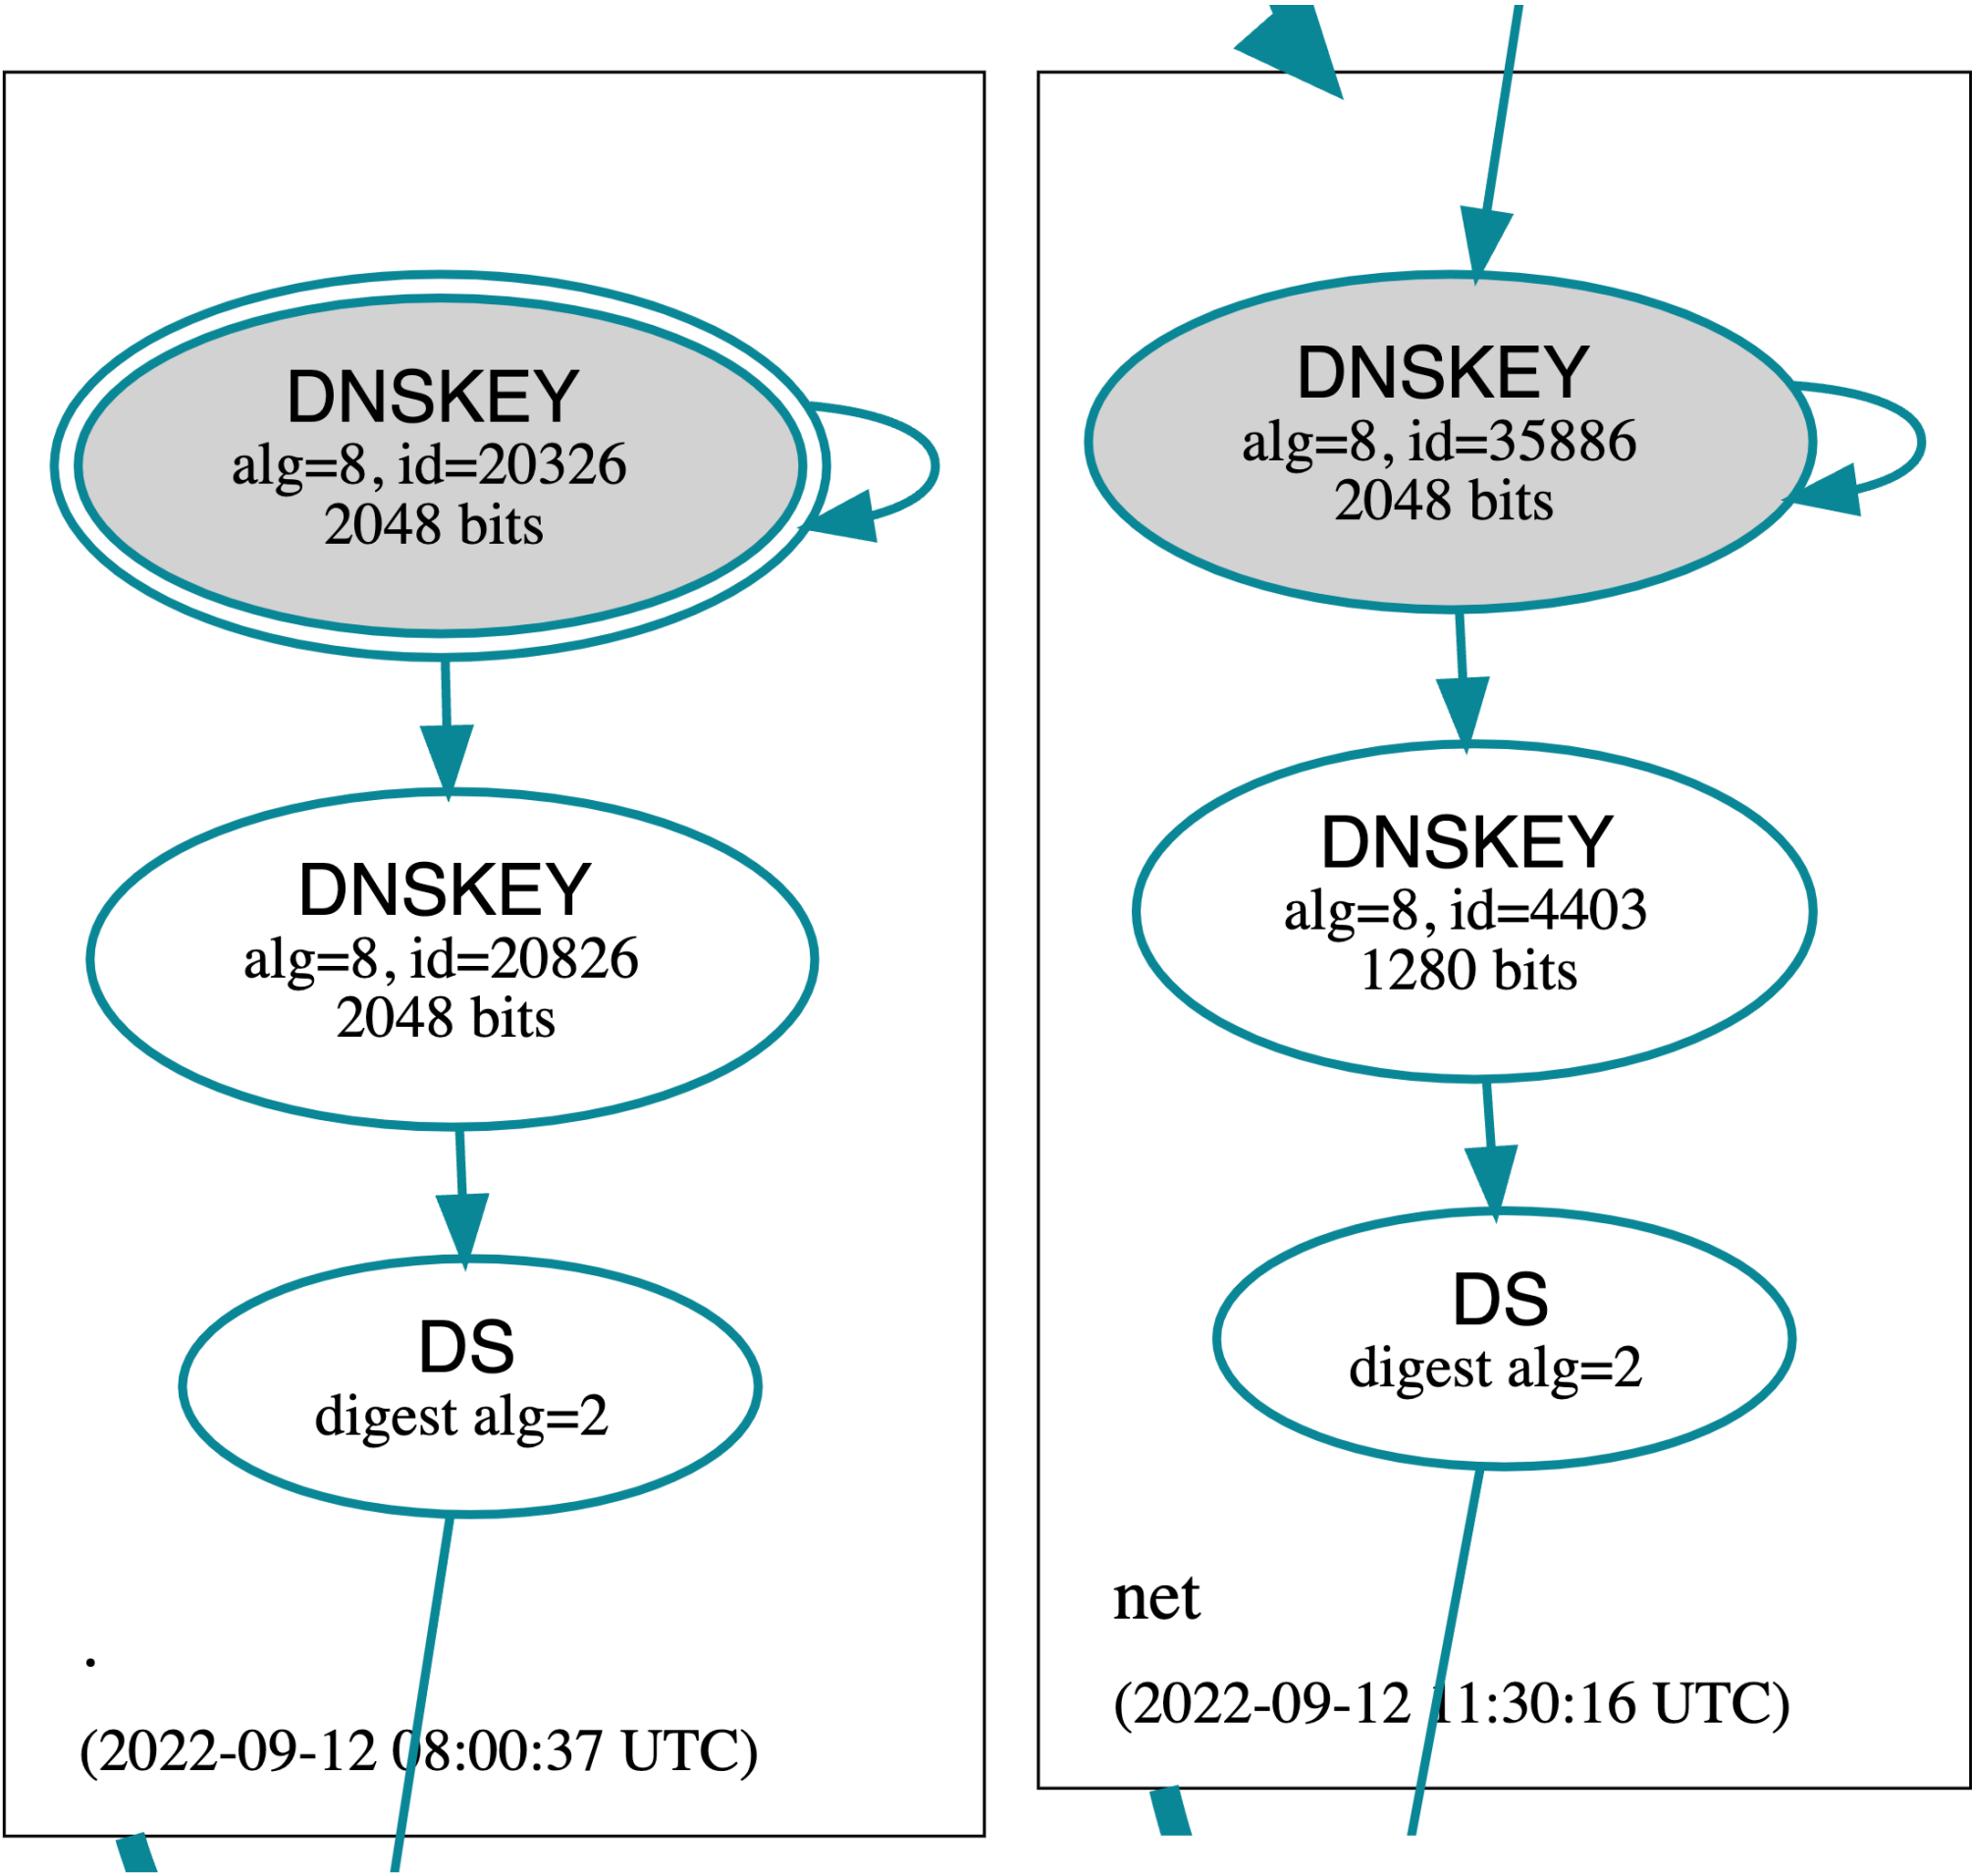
DNSKEY
alg=8, id=20326
2048 bits

DNSKEY
alg=8, id=20826
2048 bits

DS
digest alg=2

.

(2022-09-12 08:00:37 UTC)

DNSKEY
alg=8, id=35886
2048 bits

DNSKEY
alg=8, id=4403
1280 bits

DS
digest alg=2

net

(2022-09-12 11:30:16 UTC)